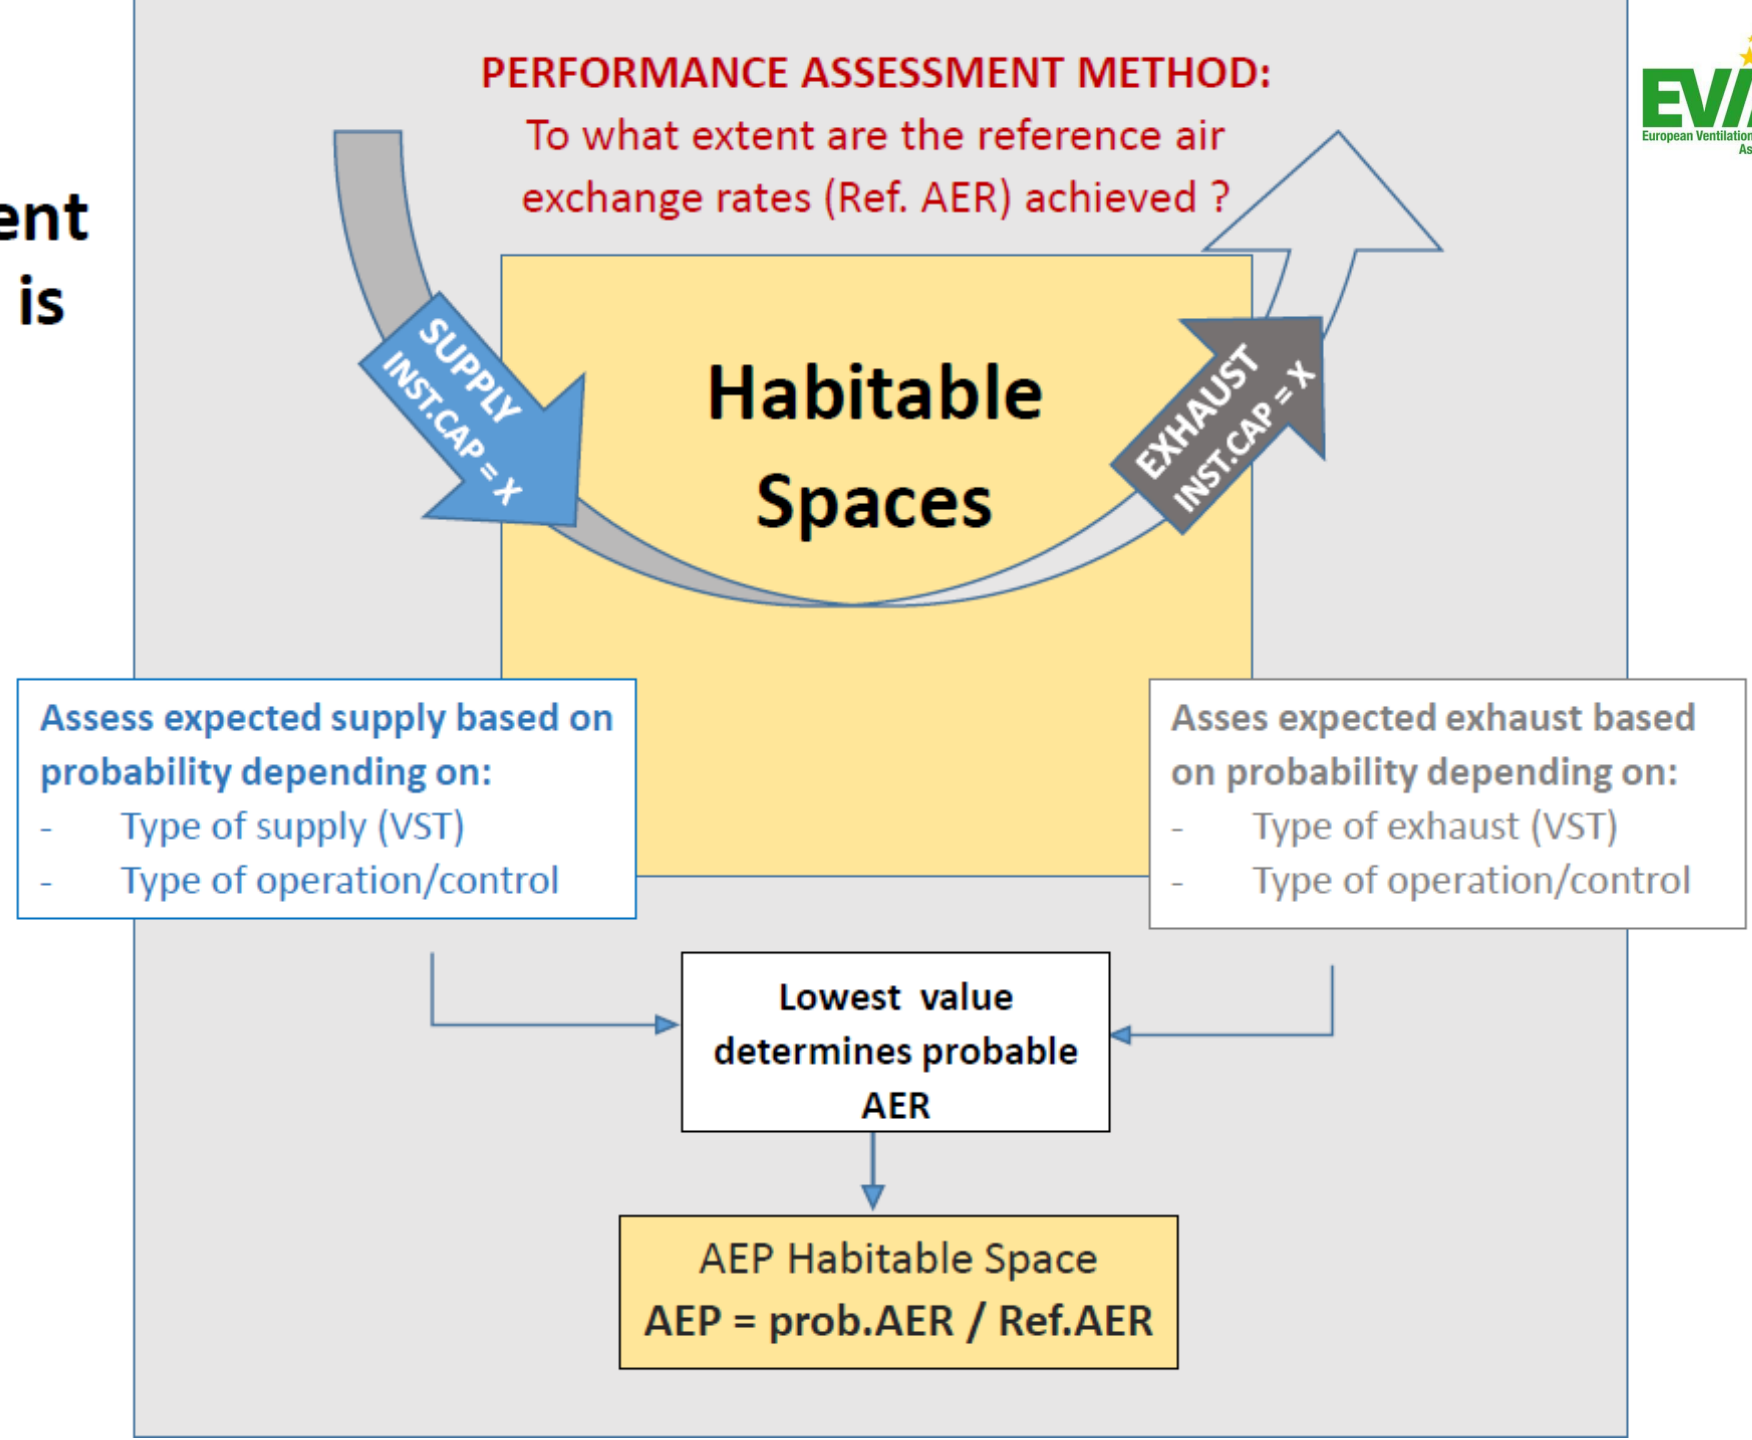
ent
is

PERFORMANCE ASSESSMENT METHOD:
To what extent are the reference air exchange rates (Ref. AER) achieved ?

EV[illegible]
European Ventilation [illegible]
As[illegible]

SUPPLY
INST.CAP = X

Habitable Spaces

EXHAUST
INST.CAP = X

Assess expected supply based on probability depending on:
- Type of supply (VST)
- Type of operation/control

Asses expected exhaust based on probability depending on:
- Type of exhaust (VST)
- Type of operation/control

Lowest value determines probable AER

AEP Habitable Space
AEP = prob.AER / Ref.AER